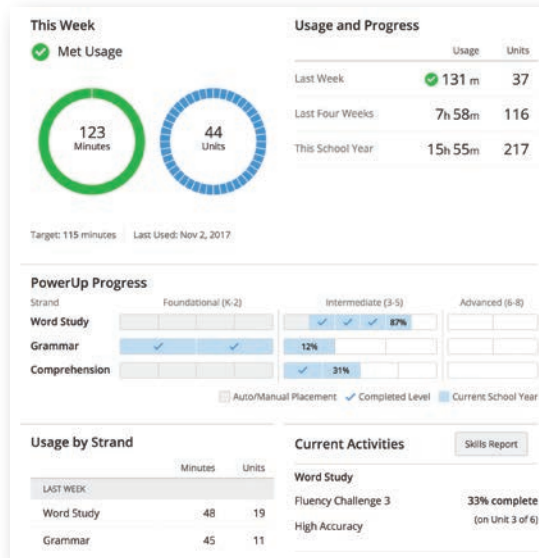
This Week

Met Usage

123
Minutes

44
Units

Target: 115 minutes | Last Used: Nov 2, 2017

Usage and Progress

| | Usage | Units |
|---|---|---|
| Last Week | 131 m | 37 |
| Last Four Weeks | 7h 58m | 116 |
| This School Year | 15h 55m | 217 |

PowerUp Progress

| Strand | Foundational (K-2) | Intermediate (3-5) | Advanced (6-8) |
|---|---|---|---|
| Word Study | | ✓ ✓ ✓ 87% | |
| Grammar | ✓ ✓ | 12% | |
| Comprehension | | ✓ 31% | |

Auto/Manual Placement ✓ Completed Level Current School Year

Usage by Strand

| | Minutes | Units |
|---|---|---|
| LAST WEEK | | |
| Word Study | 48 | 19 |
| Grammar | 45 | 11 |

Current Activities

Skills Report

Word Study

Fluency Challenge 3 33% complete

High Accuracy (on Unit 3 of 6)